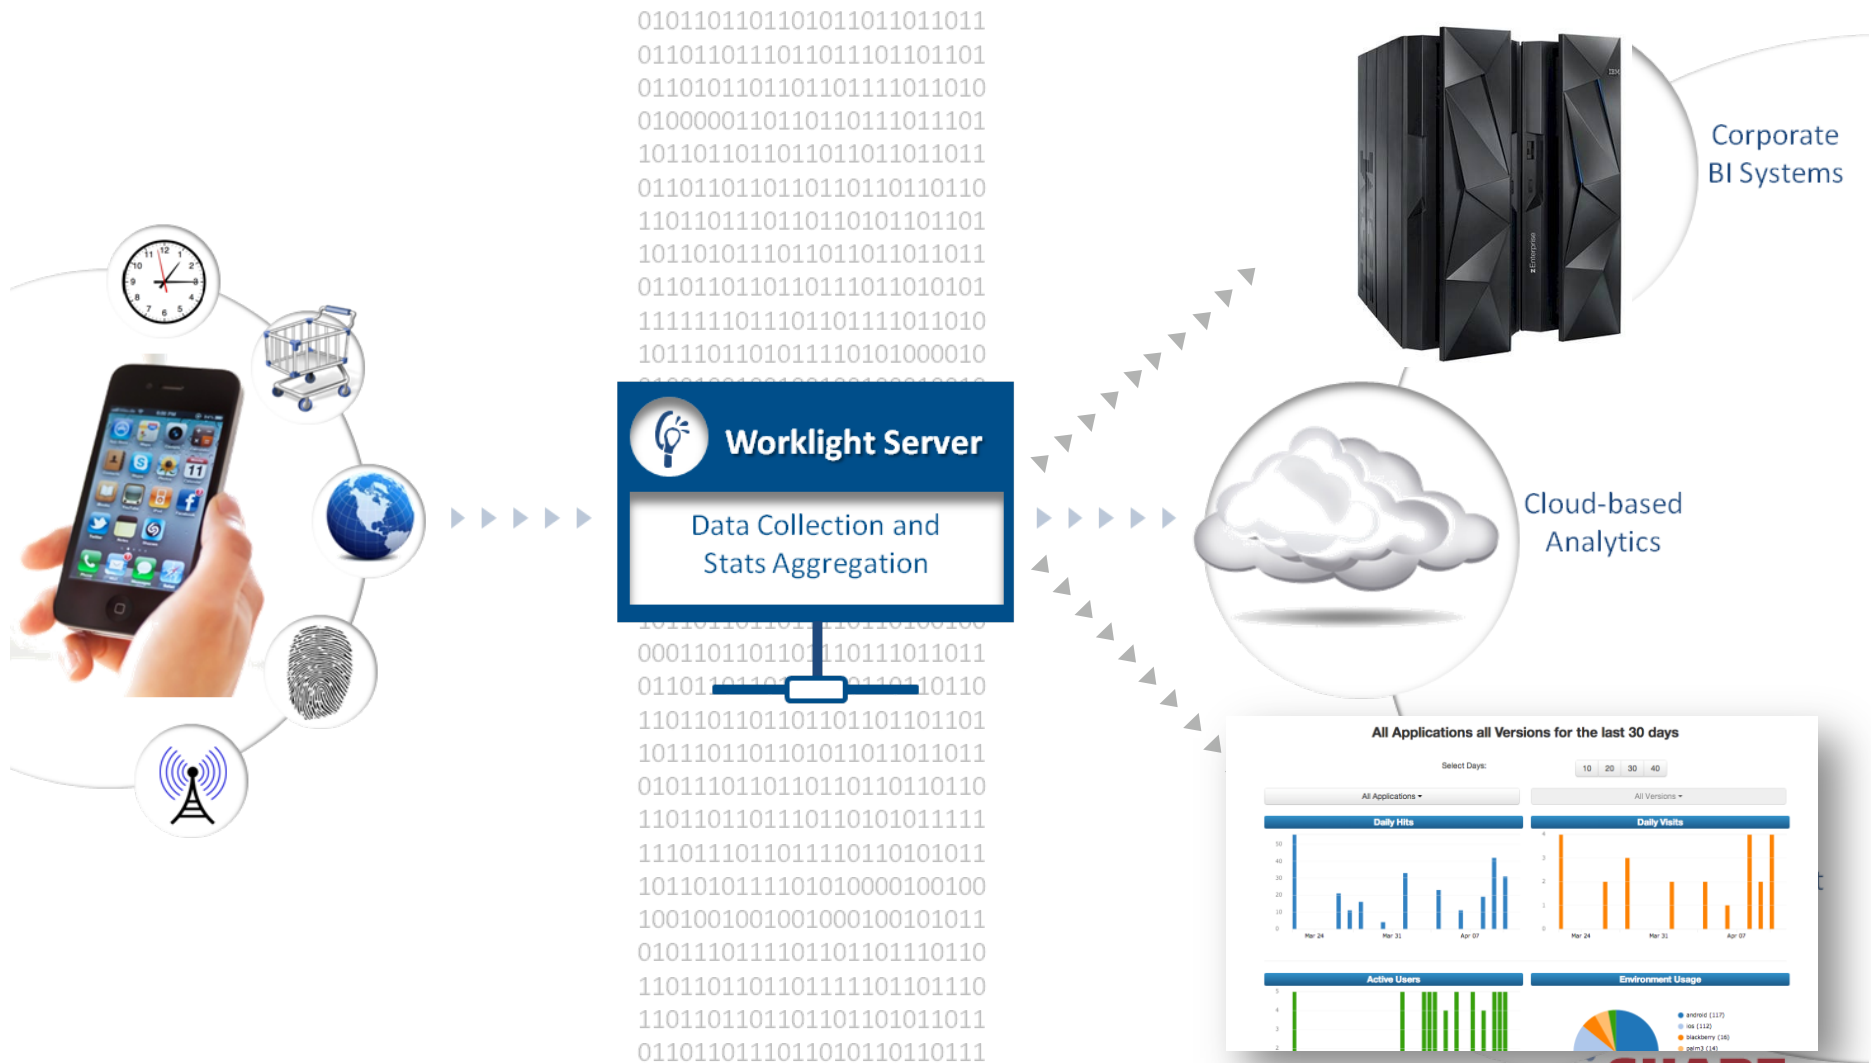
0101101101101011011011011
0110110111011011101101101
0110101101101101111011010
0100000110110110111011101
1011011011011011011011011
0110110110110110110110110
1101101110110110101101101
1011010111011011011011011
0110110110110111011010101
1111111011101101111011010
1011101101011110101000010

Worklight Server

Data Collection and Stats Aggregation

0001101101101101011011011
0110110110110110110110110
1101101101101101101101101
1011011011010101101011011
0101110110110110110110110
1101101101110110101011111
1110111011011110110101011
1011010111101010000100100
1001001001001000100101011
0101110111101101101110110
1101101101101111101101110
1101101101101101101011011
0110110111011010110110111

Corporate BI Systems

Cloud-based Analytics

All Applications all Versions for the last 30 days

Select Days:

10 20 30 40

All Applications

All Versions

Daily Hits

Daily Visits

Mar 24 Mar 31 Apr 07

Mar 24 Mar 31 Apr 07

Active Users

Environment Usage

android (117)
ios (112)
blackberry (16)
palm3 (14)